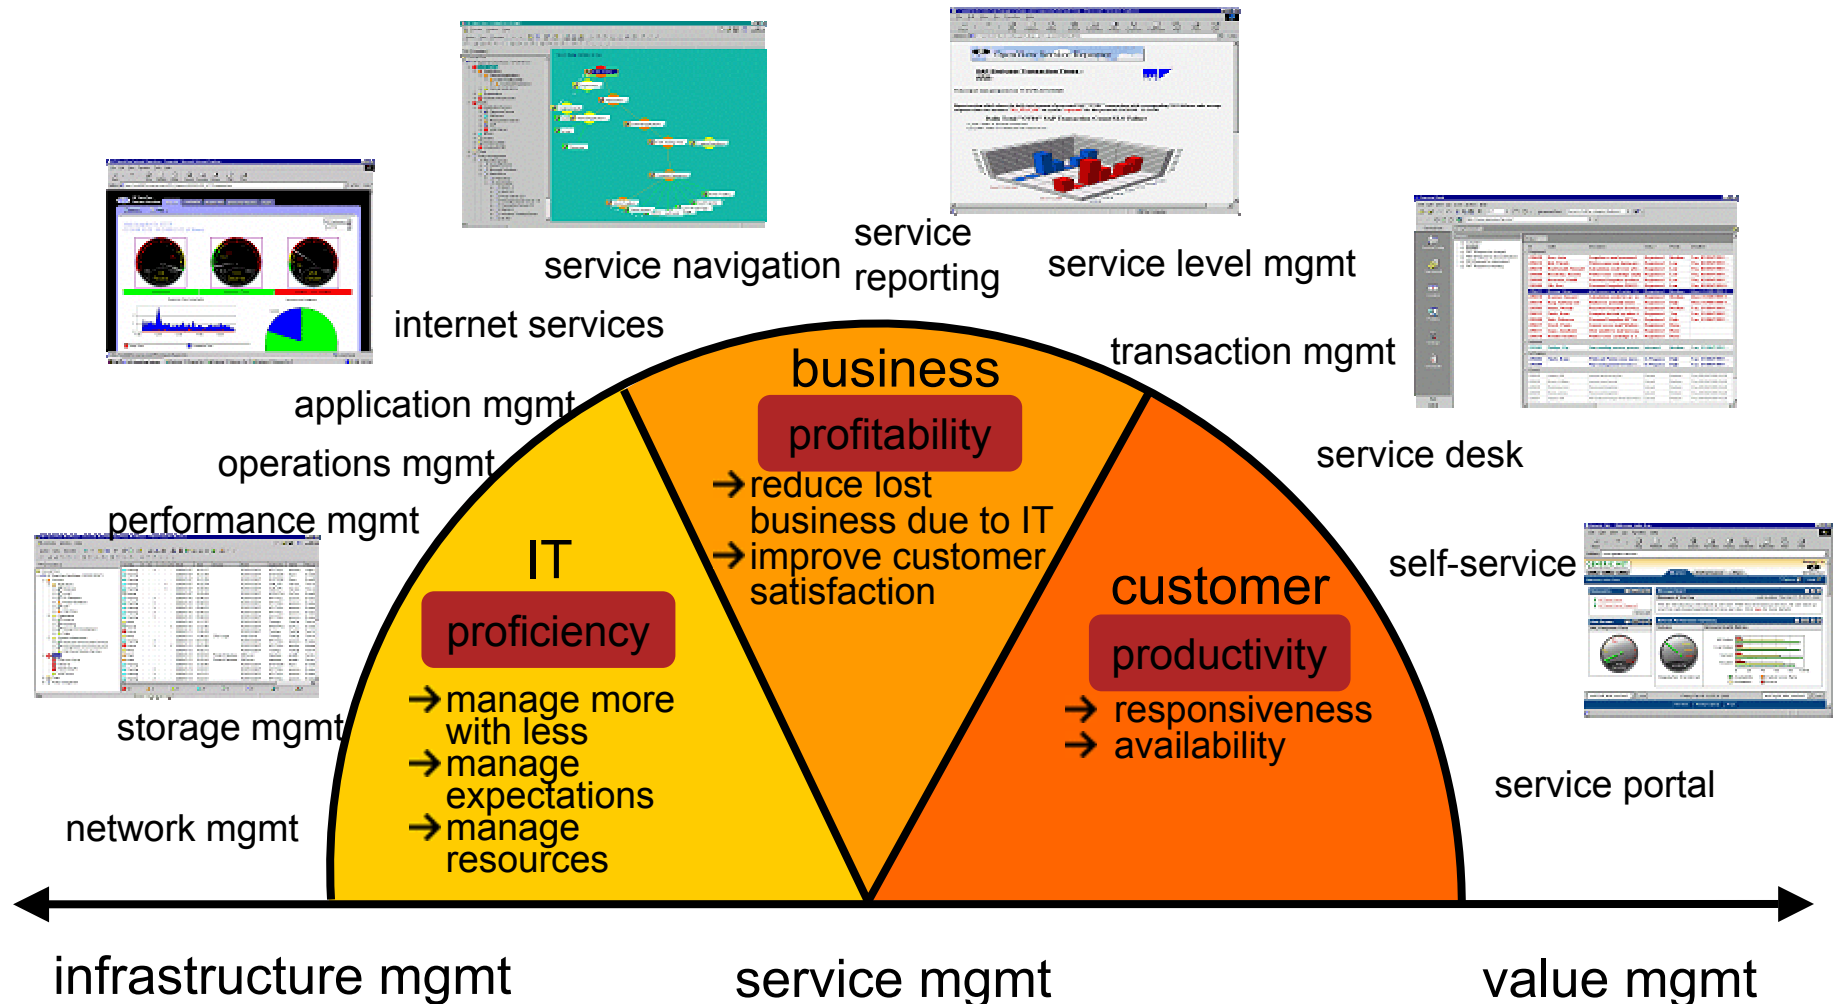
service navigation

service reporting

service level mgmt

internet services

transaction mgmt

application mgmt

operations mgmt

service desk

performance mgmt

self-service

storage mgmt

network mgmt

service portal

business

profitability

→reduce lost business due to IT
→improve customer satisfaction

IT

proficiency

→manage more with less
→manage expectations
→manage resources

customer

productivity

→ responsiveness
→ availability

infrastructure mgmt

service mgmt

value mgmt